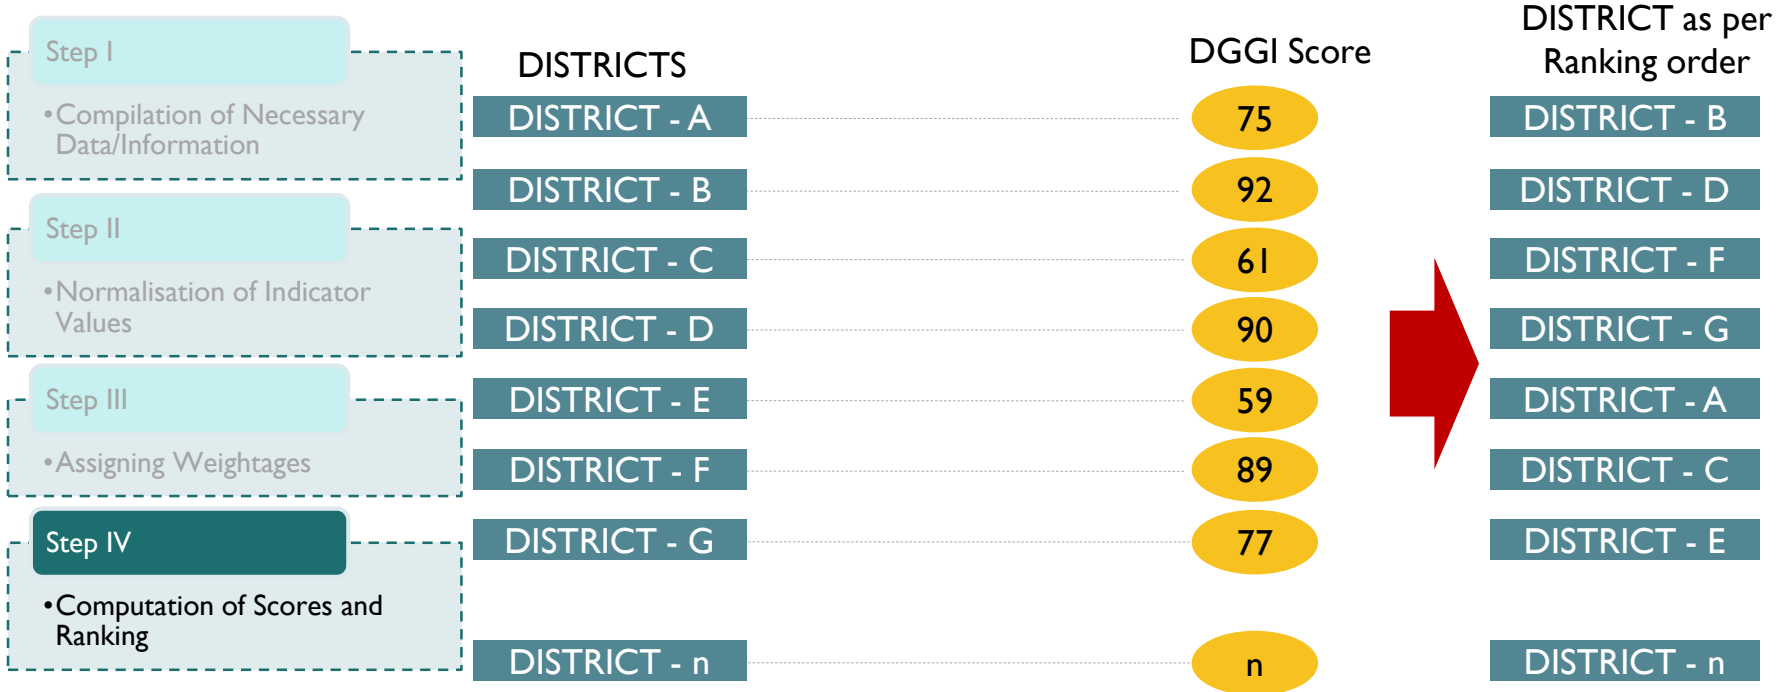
Step I

• Compilation of Necessary Data/Information

Step II

• Normalisation of Indicator Values

Step III

• Assigning Weightages

Step IV

• Computation of Scores and Ranking

| DISTRICTS | DGGI Score | DISTRICT as per Ranking order |
|---|---|---|
| DISTRICT - A | 75 | DISTRICT - B |
| DISTRICT - B | 92 | DISTRICT - D |
| DISTRICT - C | 61 | DISTRICT - F |
| DISTRICT - D | 90 | DISTRICT - G |
| DISTRICT - E | 59 | DISTRICT - A |
| DISTRICT - F | 89 | DISTRICT - C |
| DISTRICT - G | 77 | DISTRICT - E |
| DISTRICT - n | n | DISTRICT - n |